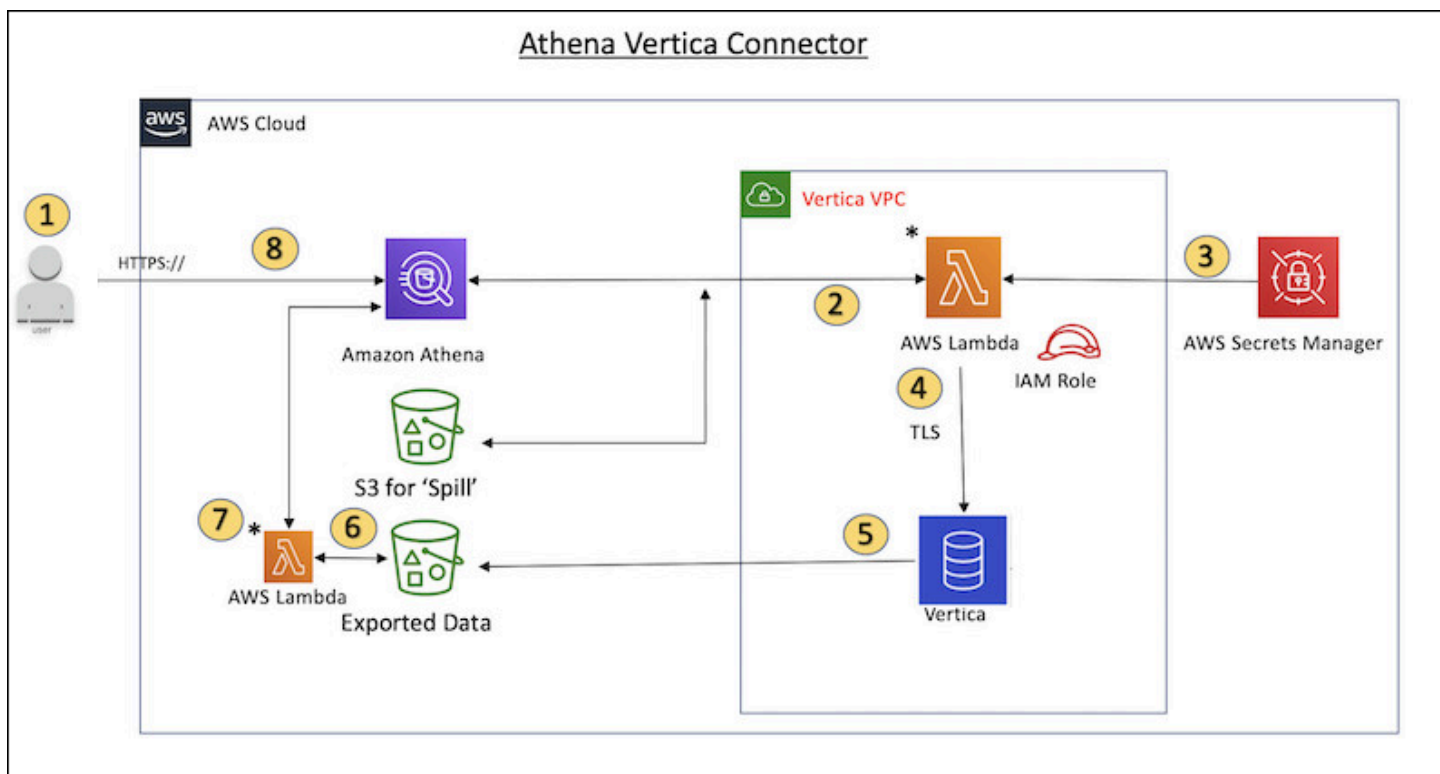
Athena Vertica Connector

aws AWS Cloud

Vertica VPC

1

user

HTTPS://

8

Amazon Athena

S3 for 'Spill'

7 *

AWS Lambda

6

Exported Data

*

2

AWS Lambda

IAM Role

4

TLS

5

Vertica

3

AWS Secrets Manager